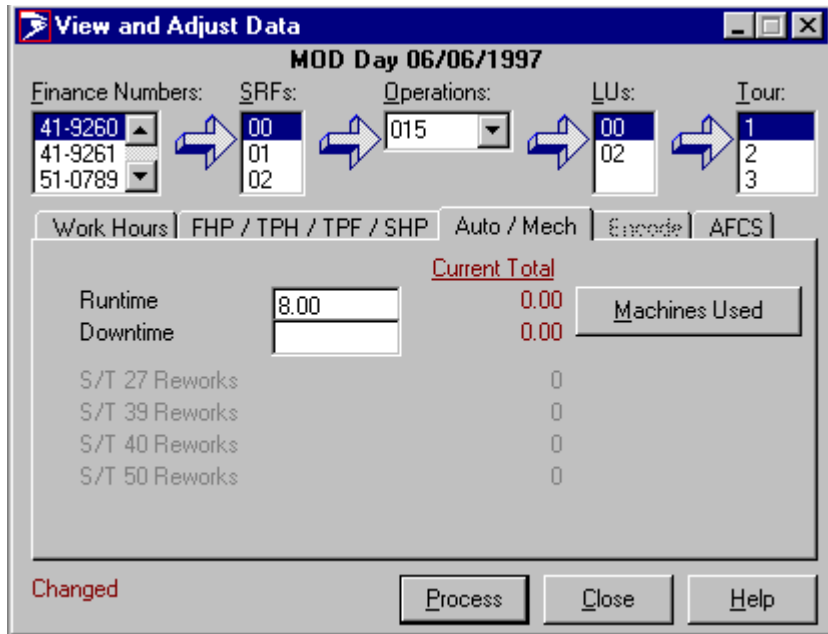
View and Adjust Data

MOD Day 06/06/1997

Finance Numbers:
41-9260
41-9261
51-0789

SRFs:
00
01
02

Operations:
015

LUs:
00
02

Tour:
1
2
3

Work Hours | FHP / TPH / TPF / SHP | Auto / Mech | Encode | AFCS

Current Total

Runtime 8.00 0.00
Downtime 0.00

Machines Used

S/T 27 Reworks 0
S/T 39 Reworks 0
S/T 40 Reworks 0
S/T 50 Reworks 0

Changed

Process | Close | Help